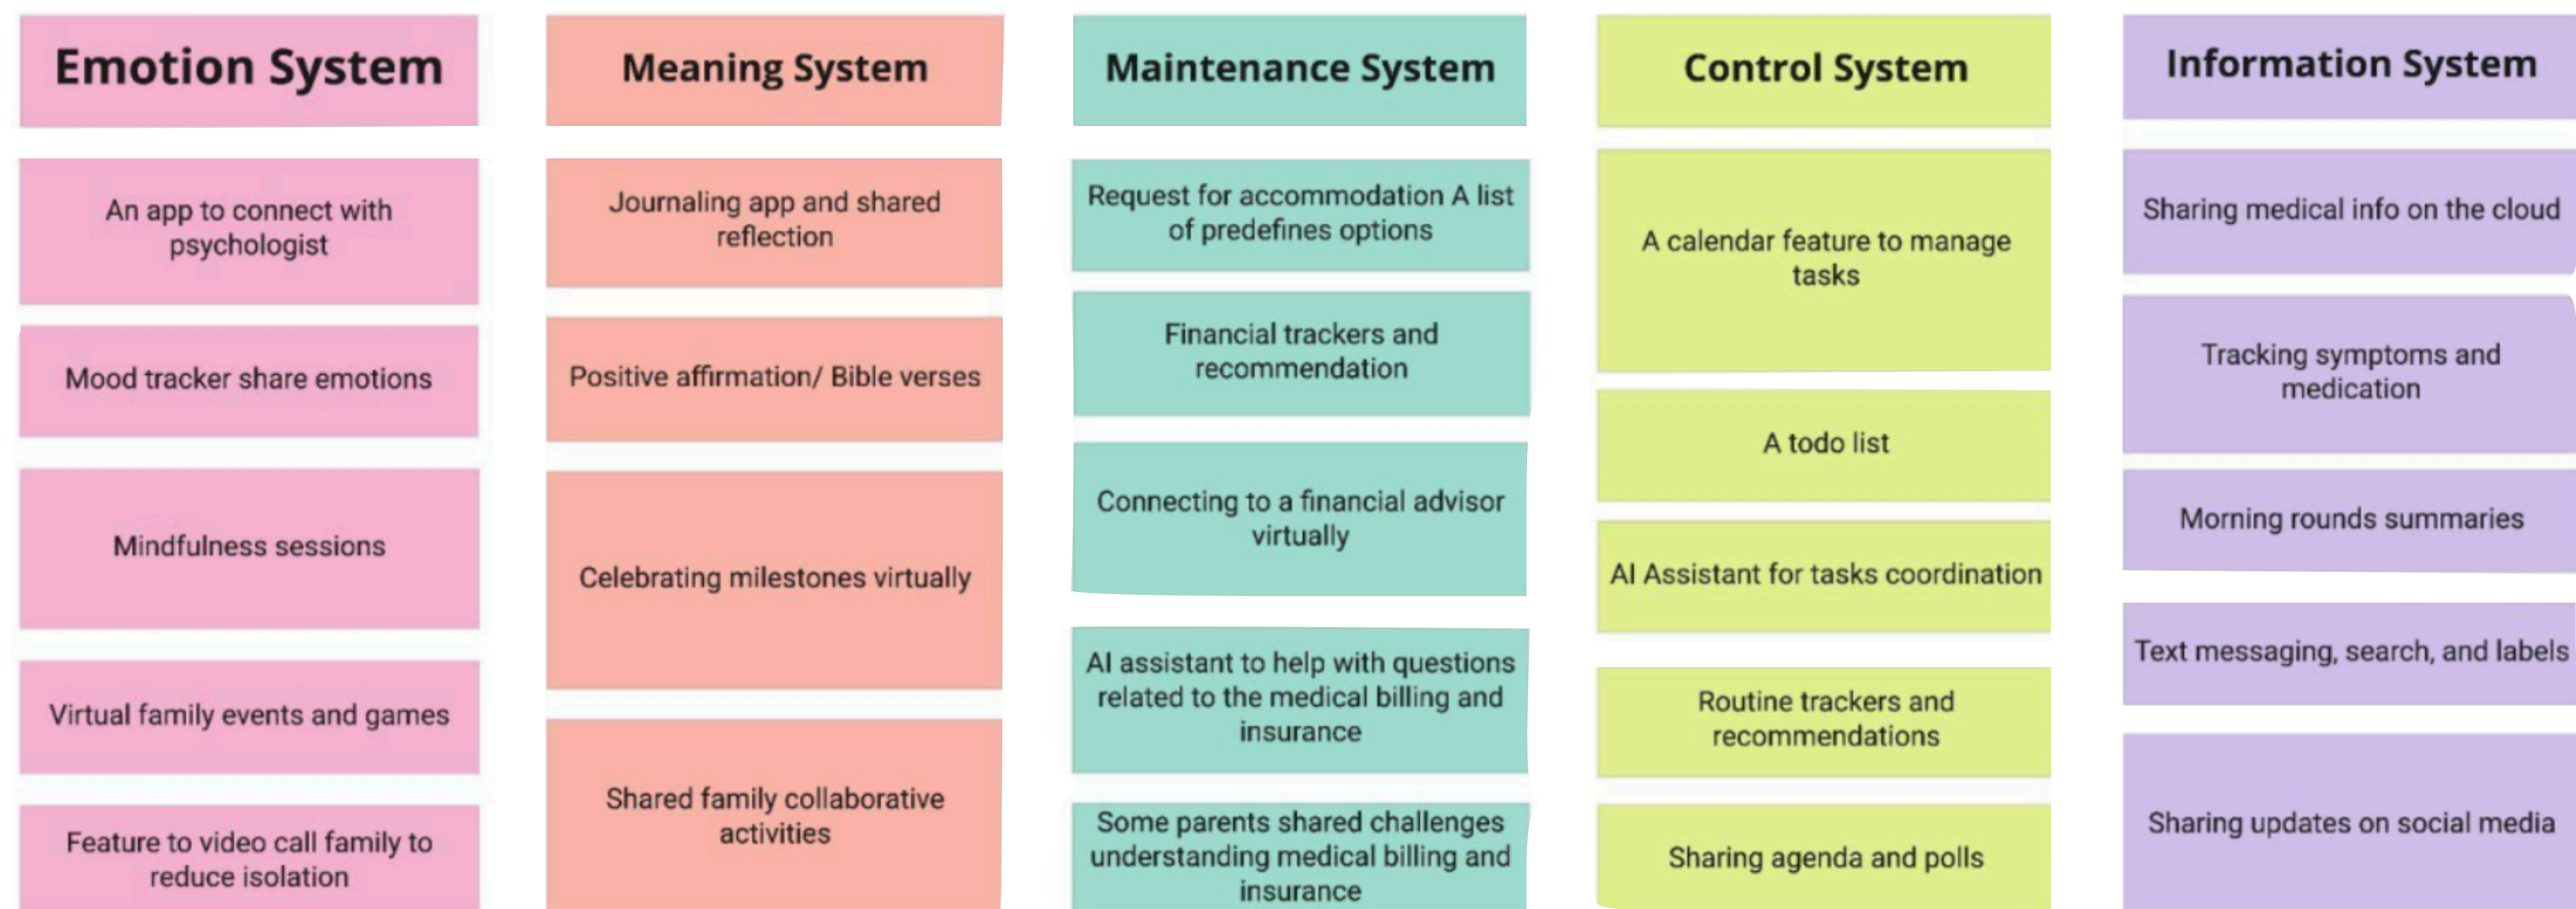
Emotion System

An app to connect with psychologist

Mood tracker share emotions

Mindfulness sessions

Virtual family events and games

Feature to video call family to reduce isolation

Meaning System

Journaling app and shared reflection

Positive affirmation/ Bible verses

Celebrating milestones virtually

Shared family collaborative activities

Maintenance System

Request for accommodation A list of predefines options

Financial trackers and recommendation

Connecting to a financial advisor virtually

AI assistant to help with questions related to the medical billing and insurance

Some parents shared challenges understanding medical billing and insurance

Control System

A calendar feature to manage tasks

A todo list

AI Assistant for tasks coordination

Routine trackers and recommendations

Sharing agenda and polls

Information System

Sharing medical info on the cloud

Tracking symptoms and medication

Morning rounds summaries

Text messaging, search, and labels

Sharing updates on social media